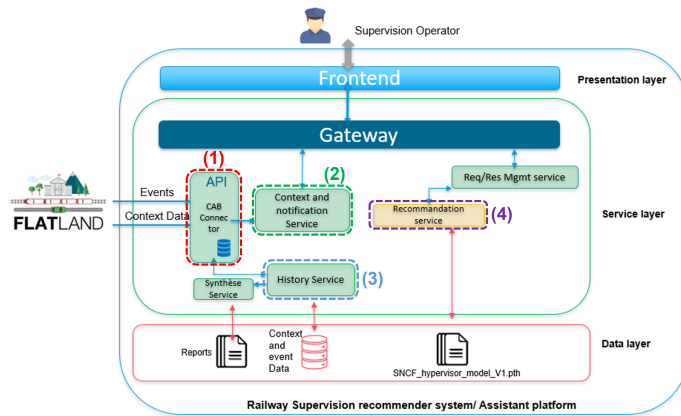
Supervision Operator

Frontend

Presentation layer

Gateway

(1)

API

CAB Connector

(2)

Context and notification Service

Req/Res Mgmt service

Recommandation service

(4)

Service layer

Events

Context Data

FLATLAND

History Service

(3)

Synthèse Service

Reports

Context and event Data

SNCF_hypervisor_model_V1.pth

Data layer

Railway Supervision recommender system/ Assistant platform